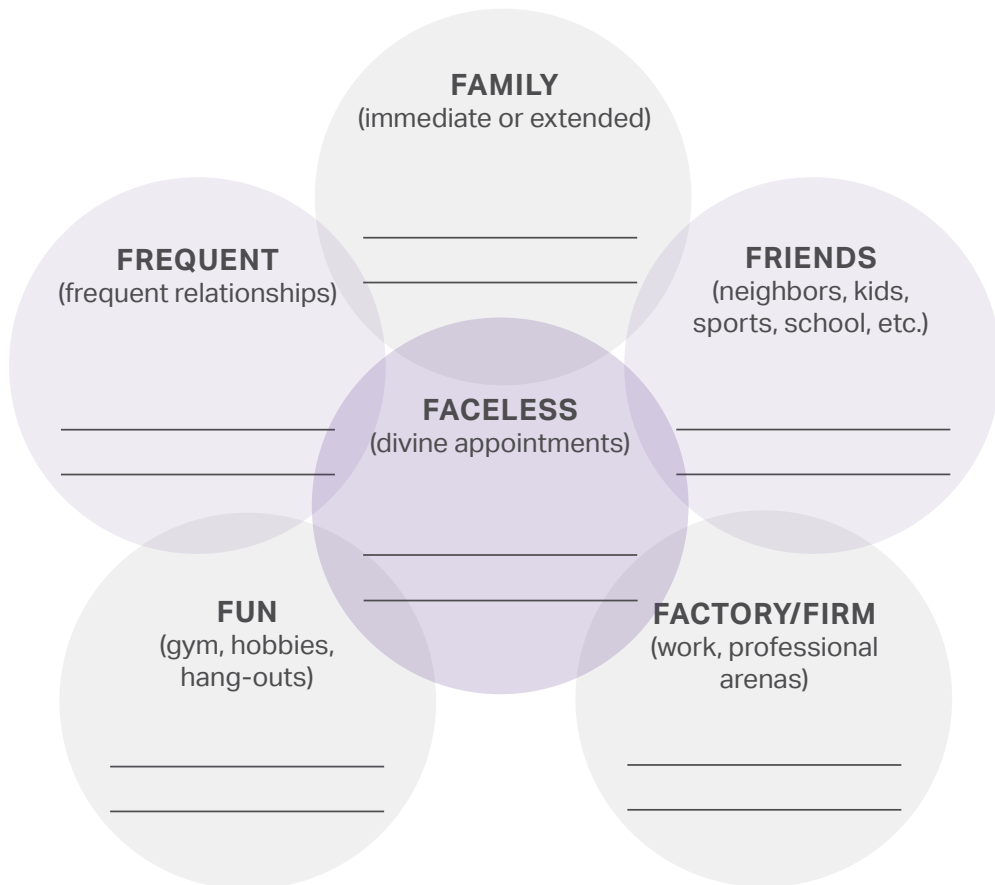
FAMILY
(immediate or extended)

FREQUENT
(frequent relationships)

FRIENDS
(neighbors, kids, sports, school, etc.)

FACELESS
(divine appointments)

FUN
(gym, hobbies, hang-outs)

FACTORY/FIRM
(work, professional arenas)